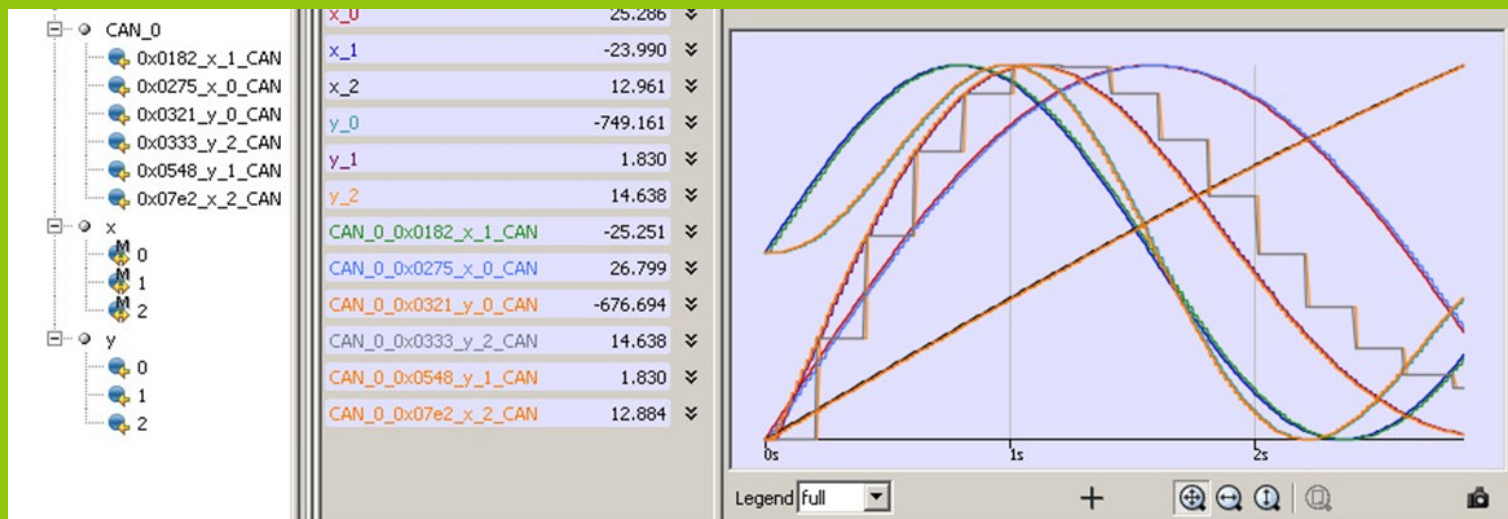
CAN_0
0x0182_x_1_CAN
0x0275_x_0_CAN
0x0321_y_0_CAN
0x0333_y_2_CAN
0x0548_y_1_CAN
0x07e2_x_2_CAN
x
M 0
M 1
M 2
y
0
1
2

| | |
|---|---|
| x_0 | 25.286 |
| x_1 | -23.990 |
| x_2 | 12.961 |
| y_0 | -749.161 |
| y_1 | 1.830 |
| y_2 | 14.638 |
| CAN_0_0x0182_x_1_CAN | -25.251 |
| CAN_0_0x0275_x_0_CAN | 26.799 |
| CAN_0_0x0321_y_0_CAN | -676.694 |
| CAN_0_0x0333_y_2_CAN | 14.638 |
| CAN_0_0x0548_y_1_CAN | 1.830 |
| CAN_0_0x07e2_x_2_CAN | 12.884 |

0s
1s
2s

Legend full
+